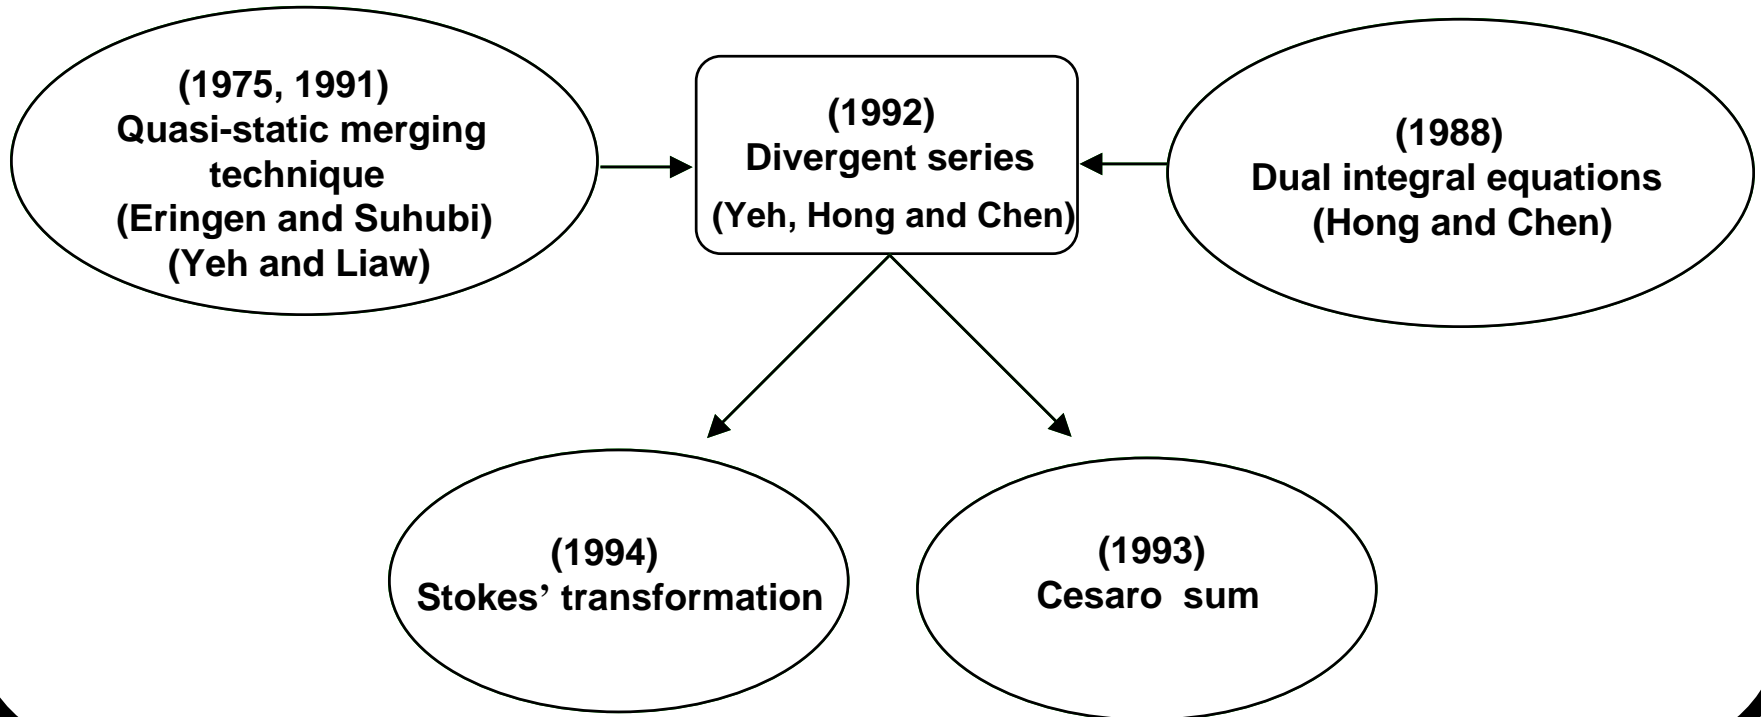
(1975, 1991)
Quasi-static merging technique
(Eringen and Suhubi)
(Yeh and Liaw)

(1992)
Divergent series
(Yeh, Hong and Chen)

(1988)
Dual integral equations
(Hong and Chen)

(1994)
Stokes' transformation

(1993)
Cesaro sum